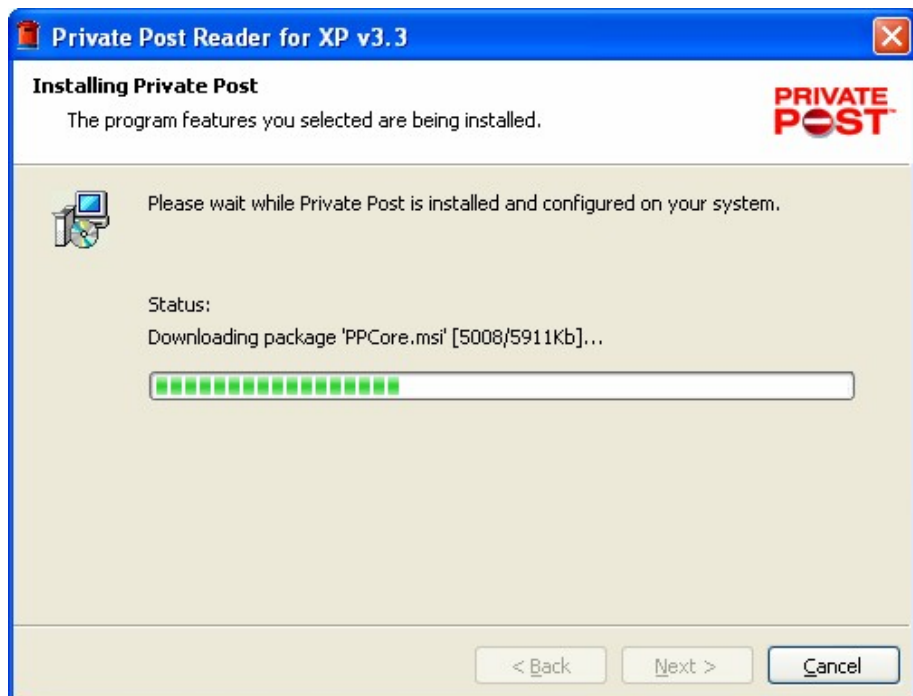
Private Post Reader for XP v3.3

Installing Private Post

The program features you selected are being installed.

PRIVATE POST

Please wait while Private Post is installed and configured on your system.

Status:

Downloading package 'PPCore.msi' [5008/5911Kb]...

< Back

Next >

Cancel